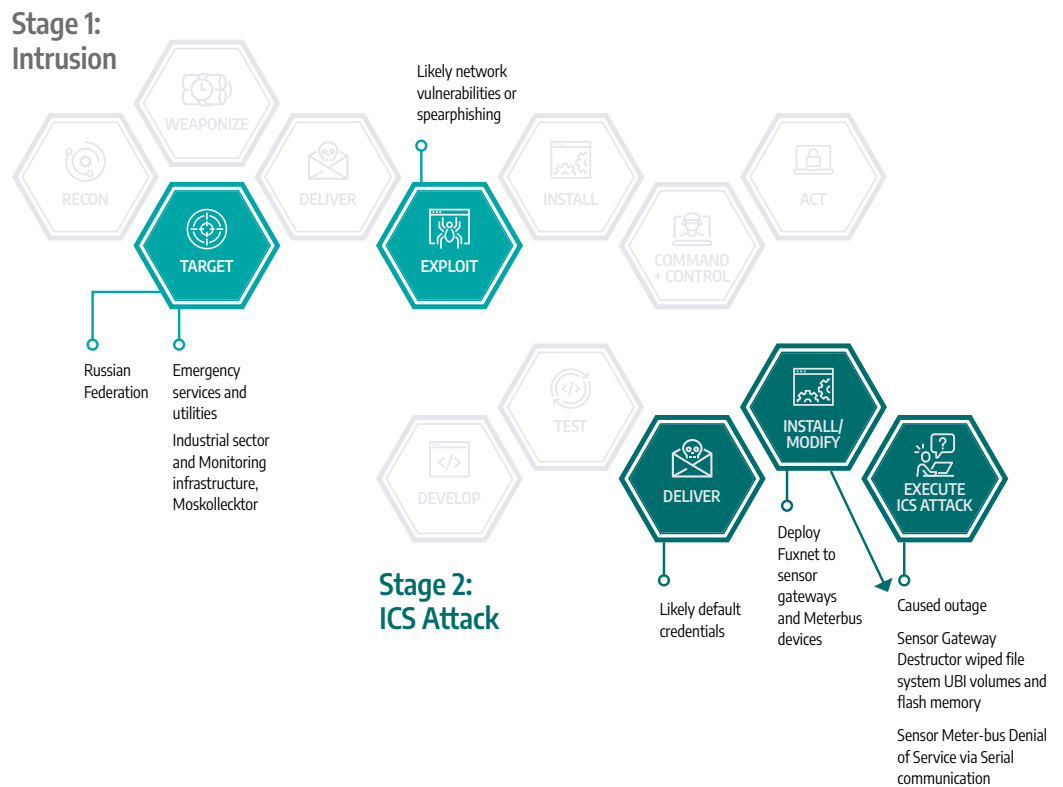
Stage 1:
Intrusion

WEAPONIZE

RECON

TARGET

DELIVER

Likely network vulnerabilities or spearphishing

EXPLOIT

INSTALL

COMMAND + CONTROL

ACT

Russian Federation

Emergency services and utilities

Industrial sector and Monitoring infrastructure, Moskollecktor

TEST

DEVELOP

DELIVER

INSTALL/ MODIFY

EXECUTE ICS ATTACK

Stage 2:
ICS Attack

Likely default credentials

Deploy Fuxnet to sensor gateways and Meterbus devices

Caused outage

Sensor Gateway Destructor wiped file system UBI volumes and flash memory

Sensor Meter-bus Denial of Service via Serial communication